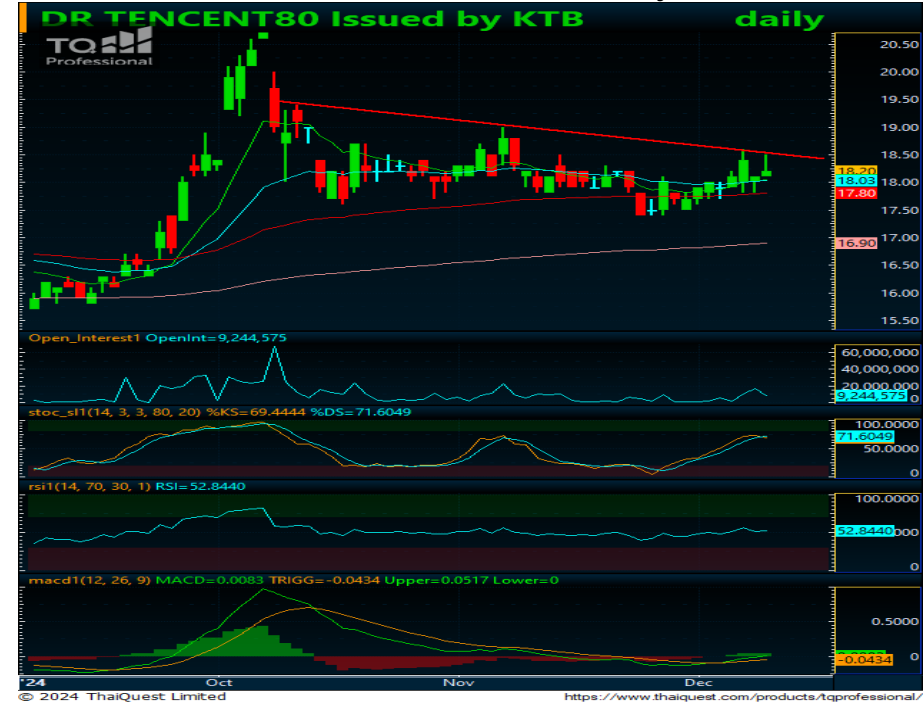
DR TENCENT80 Issued by KTB daily

TQ Professional

20.50
20.00
19.50
19.00
18.50
18.20
18.03
17.80
17.50
17.00
16.90
16.50
16.00
15.50

Open_interest1 OpenInt=9,244,575

60,000,000
40,000,000
20,000,000
9,244,575

stoc_sl1(14, 3, 3, 80, 20) %KS=69.4444 %DS=71.6049

100.0000
71.6049
50.0000
0

rsi1(14, 70, 30, 1) RSI=52.8440

100.0000
52.8440
0

macd1(12, 26, 9) MACD=0.0083 TRIGG=-0.0434 Upper=0.0517 Lower=0

0.5000
0
-0.0434

'24 Oct Nov Dec

© 2024 ThaiQuest Limited https://www.thaiquest.com/products/tqprofessional/